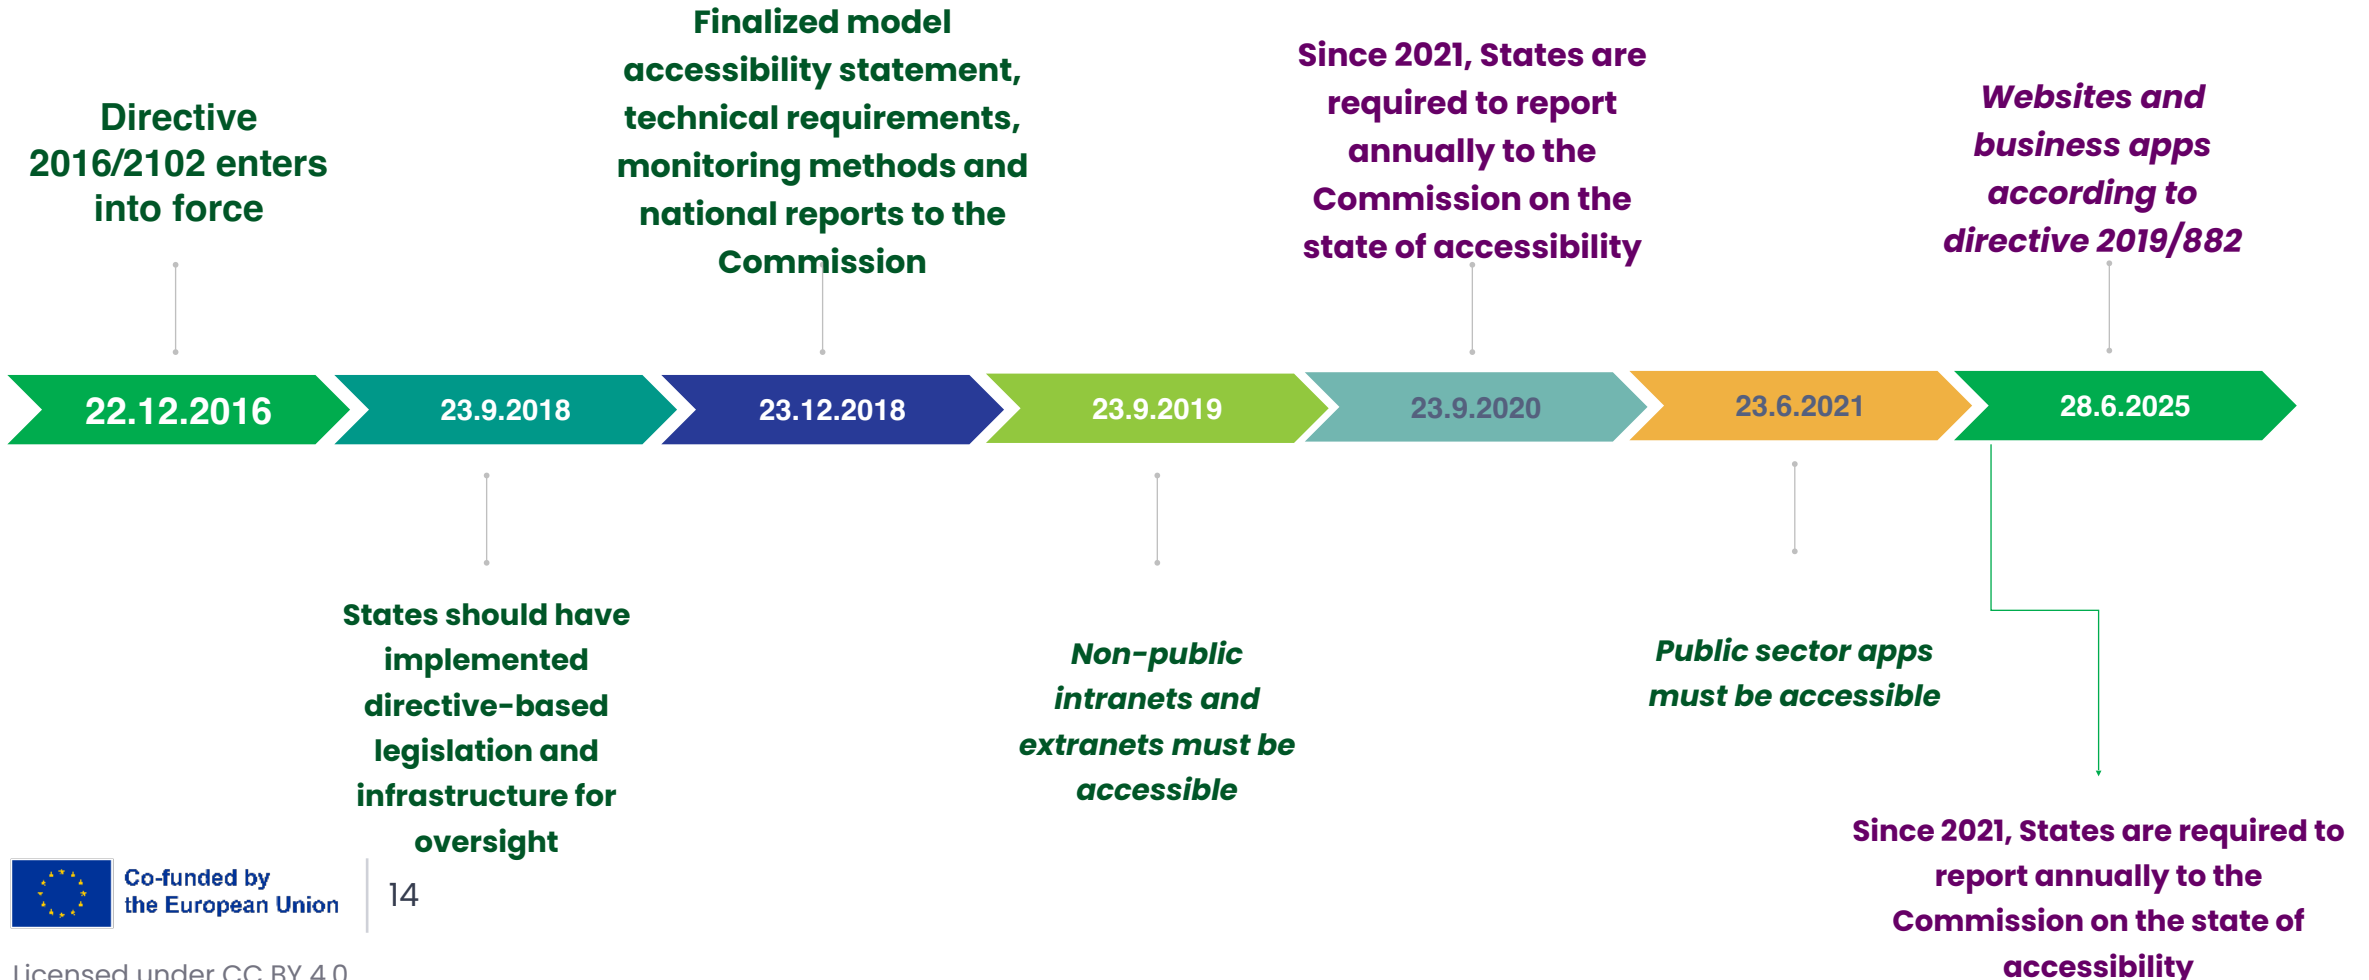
Directive 2016/2102 enters into force

Finalized model accessibility statement, technical requirements, monitoring methods and national reports to the Commission

Since 2021, States are required to report annually to the Commission on the state of accessibility

Websites and business apps according to directive 2019/882

22.12.2016

23.9.2018

23.12.2018

23.9.2019

23.9.2020

23.6.2021

28.6.2025

States should have implemented directive-based legislation and infrastructure for oversight

Non-public intranets and extranets must be accessible

Public sector apps must be accessible

Since 2021, States are required to report annually to the Commission on the state of accessibility

Co-funded by the European Union

14

Licensed under CC BY 4.0